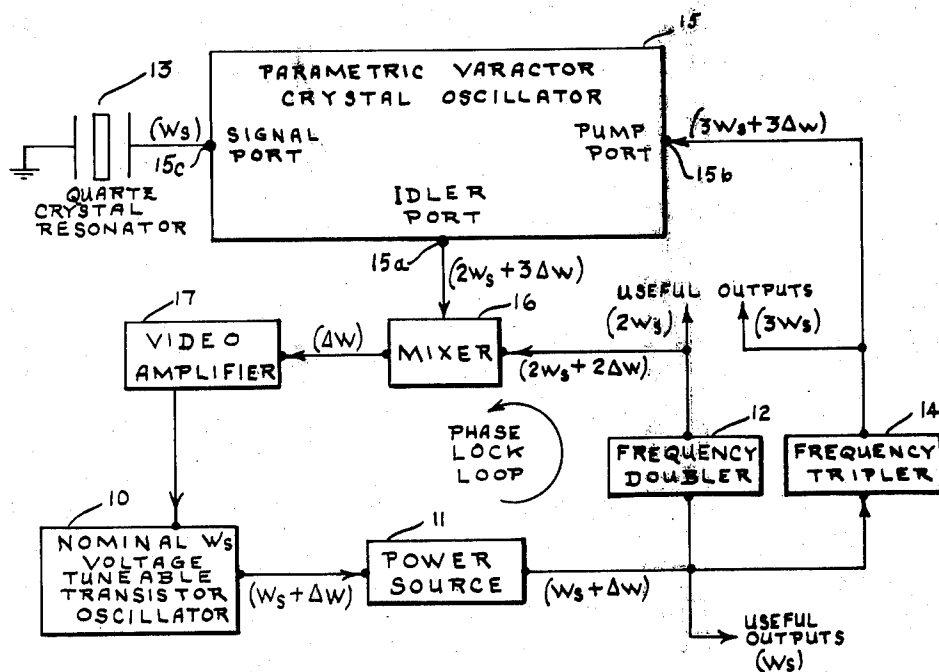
15

PARAMETRIC VARACTOR CRYSTAL OSCILLATOR

13

$(W_s)$

SIGNAL PORT

15c

QUARTZ CRYSTAL RESONATOR

PUMP PORT

$(3W_s+3\Delta w)$

15b

IDLER PORT

15a

$(2W_s+3\Delta w)$

USEFUL OUTPUTS

$(2W_s)$

$(3W_s)$

17

VIDEO AMPLIFIER

$(\Delta W)$

16

MIXER

$(2W_s+2\Delta w)$

PHASE LOCK LOOP

12

FREQUENCY DOUBLER

14

FREQUENCY TRIPLER

10

NOMINAL $W_s$ VOLTAGE TUNEABLE TRANSISTOR OSCILLATOR

$(W_s+\Delta W)$

11

POWER SOURCE

$(W_s+\Delta W)$

USEFUL OUTPUTS

$(W_s)$